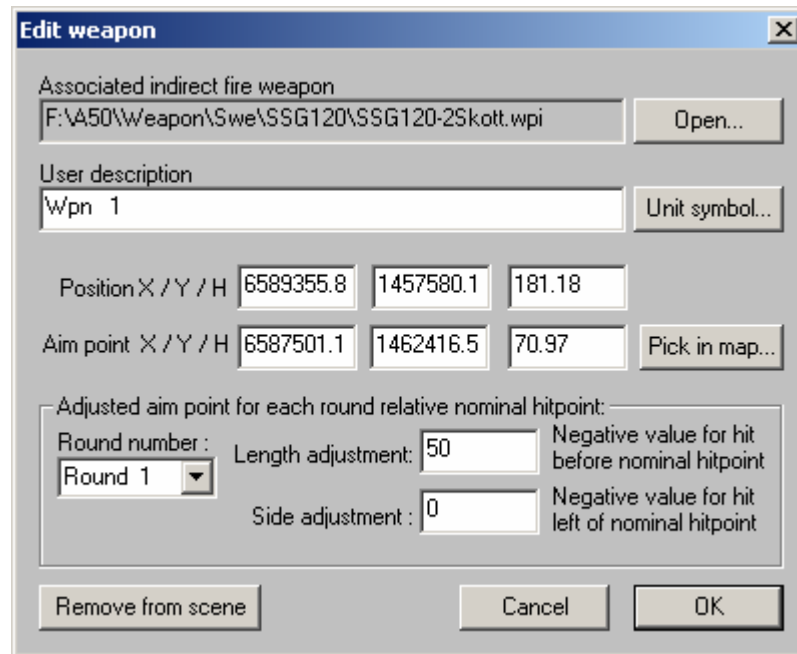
Edit weapon

Associated indirect fire weapon
F:\A50\Weapon\Swe\SSG120\SSG120-2Skott.wpi
Open...

User description
Wpn 1
Unit symbol...

Position X / Y / H 6589355.8 1457580.1 181.18

Aim point X / Y / H 6587501.1 1462416.5 70.97
Pick in map...

Adjusted aim point for each round relative nominal hitpoint:
Round number :
Round 1
Length adjustment: 50
Negative value for hit before nominal hitpoint
Side adjustment : 0
Negative value for hit left of nominal hitpoint

Remove from scene
Cancel
OK